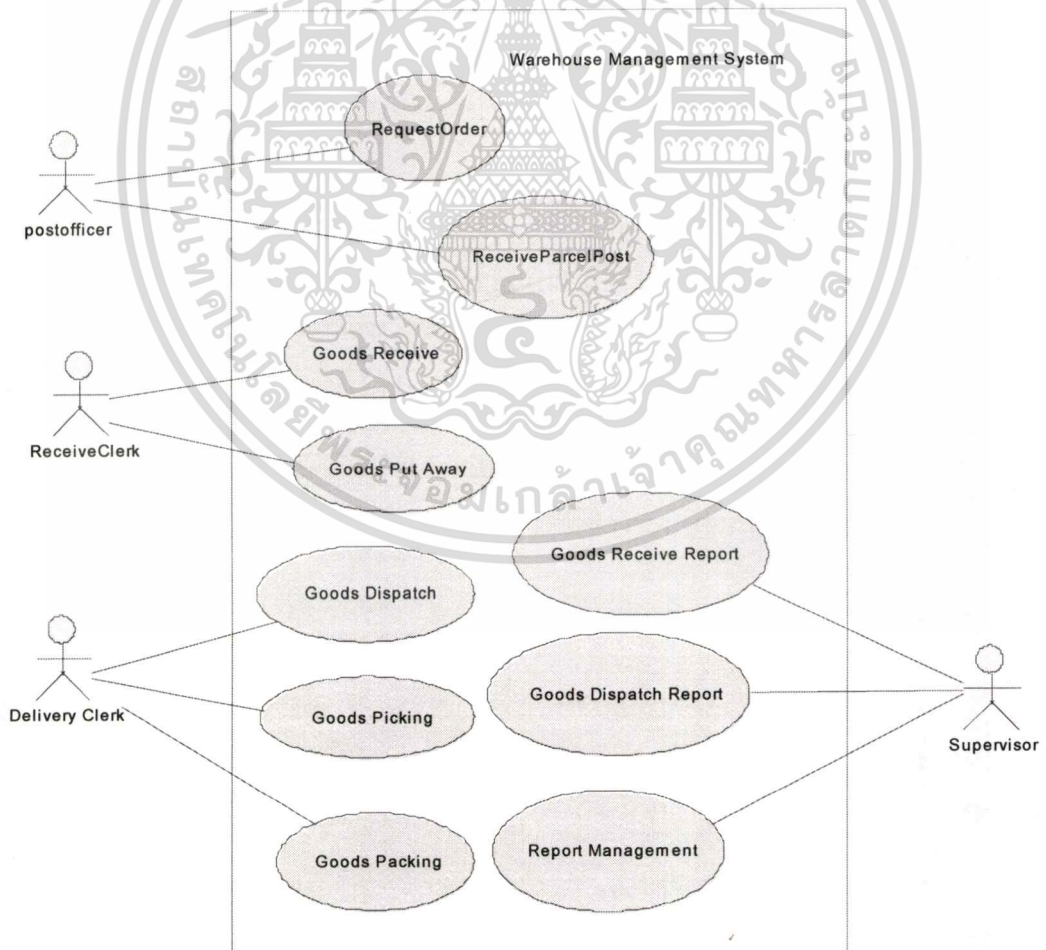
Warehouse Management System

RequestOrder

postofficer

ReceiveParcelPost

Goods Receive

ReceiveClerk

Goods Put Away

Goods Receive Report

Goods Dispatch

Delivery Clerk

Goods Dispatch Report

Goods Picking

Supervisor

Goods Packing

Report Management